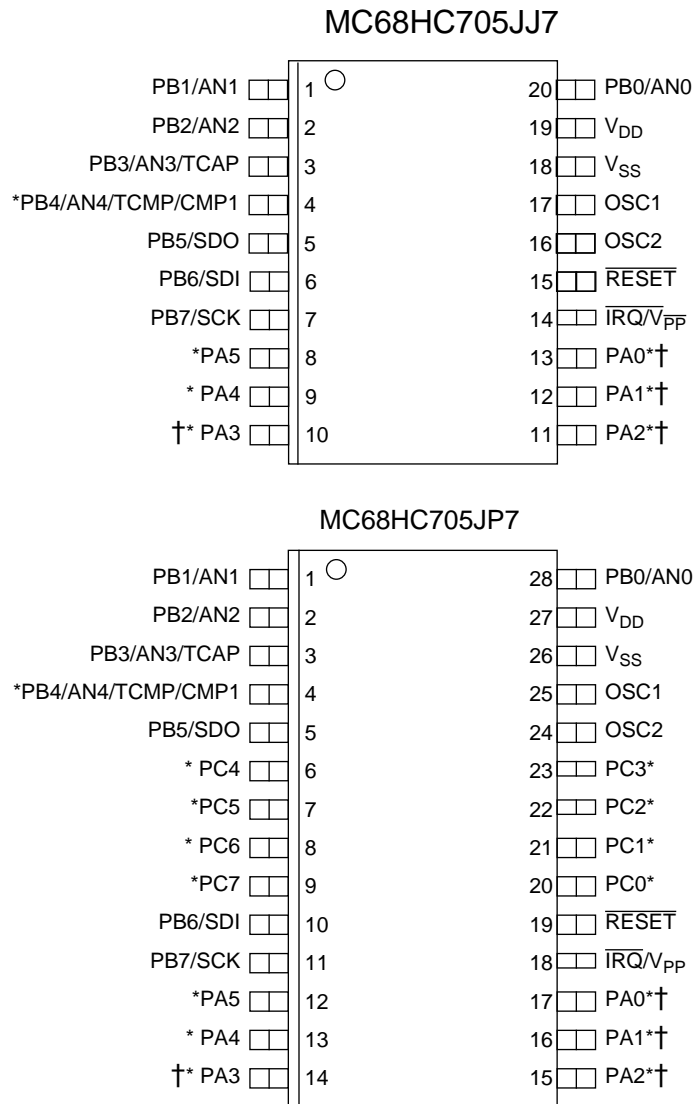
MC68HC705JJ7

PB1/AN1 1
PB2/AN2 2
PB3/AN3/TCAP 3
*PB4/AN4/TCMP/CMP1 4
PB5/SDO 5
PB6/SDI 6
PB7/SCK 7
*PA5 8
* PA4 9
†* PA3 10

20 PB0/AN0
19 $V_{DD}$
18 $V_{SS}$
17 OSC1
16 OSC2
15 $\overline{RESET}$
14 $\overline{IRQ}/V_{\overline{PP}}$
13 PA0*†
12 PA1*†
11 PA2*†

MC68HC705JP7

PB1/AN1 1
PB2/AN2 2
PB3/AN3/TCAP 3
*PB4/AN4/TCMP/CMP1 4
PB5/SDO 5
* PC4 6
*PC5 7
* PC6 8
*PC7 9
PB6/SDI 10
PB7/SCK 11
*PA5 12
* PA4 13
†* PA3 14

28 PB0/AN0
27 $V_{DD}$
26 $V_{SS}$
25 OSC1
24 OSC2
23 PC3*
22 PC2*
21 PC1*
20 PC0*
19 $\overline{RESET}$
18 $\overline{IRQ}/V_{PP}$
17 PA0*†
16 PA1*†
15 PA2*†